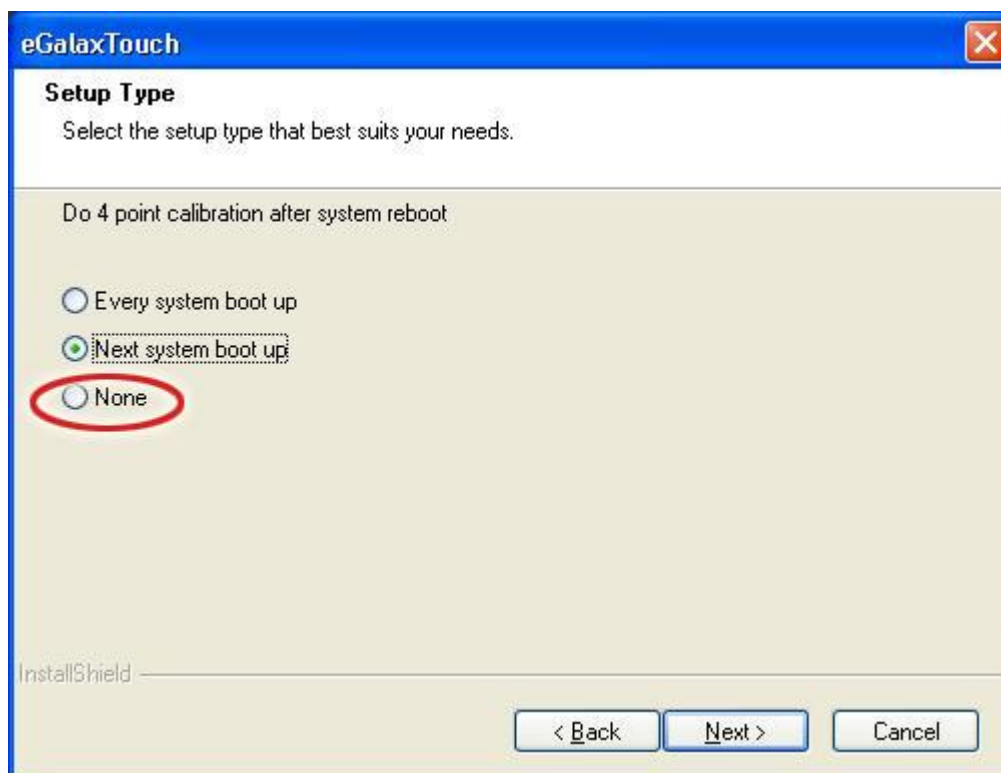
eGalaxTouch

Setup Type

Select the setup type that best suits your needs.

Do 4 point calibration after system reboot

Every system boot up

Next system boot up

None

InstallShield

< Back

Next >

Cancel